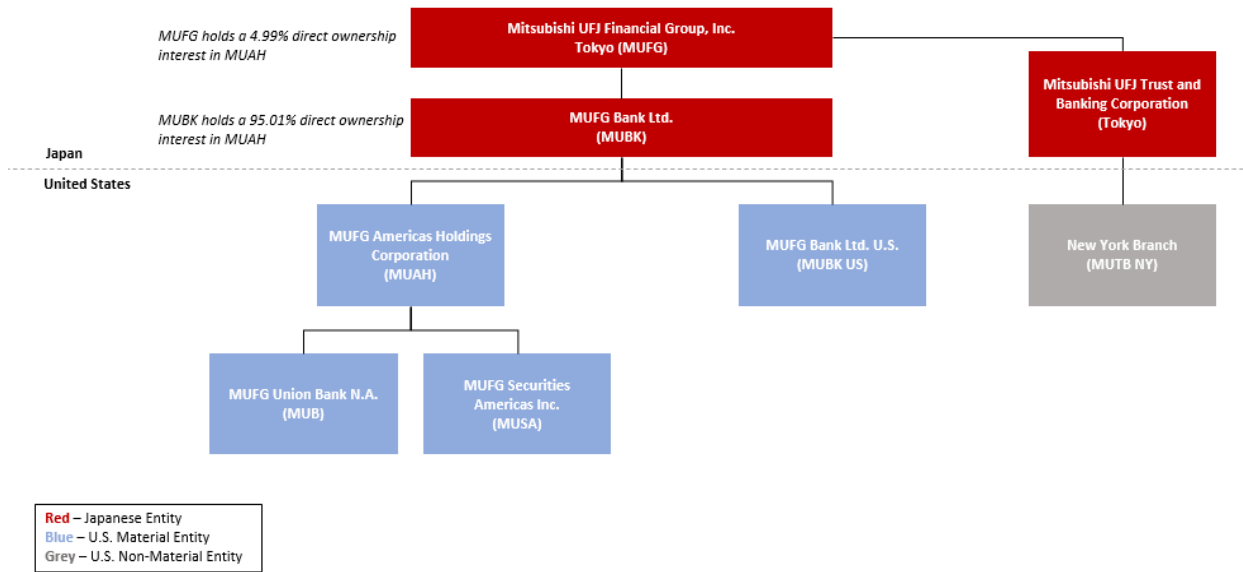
MUFG holds a 4.99% direct ownership interest in MUAH

Mitsubishi UFJ Financial Group, Inc. Tokyo (MUFG)

MUBK holds a 95.01% direct ownership interest in MUAH

MUFG Bank Ltd. (MUBK)

Mitsubishi UFJ Trust and Banking Corporation (Tokyo)

Japan

United States

MUFG Americas Holdings Corporation (MUAH)

MUFG Bank Ltd. U.S. (MUBK US)

New York Branch (MUTB NY)

MUFG Union Bank N.A. (MUB)

MUFG Securities Americas Inc. (MUSA)

Red – Japanese Entity
Blue – U.S. Material Entity
Grey – U.S. Non-Material Entity